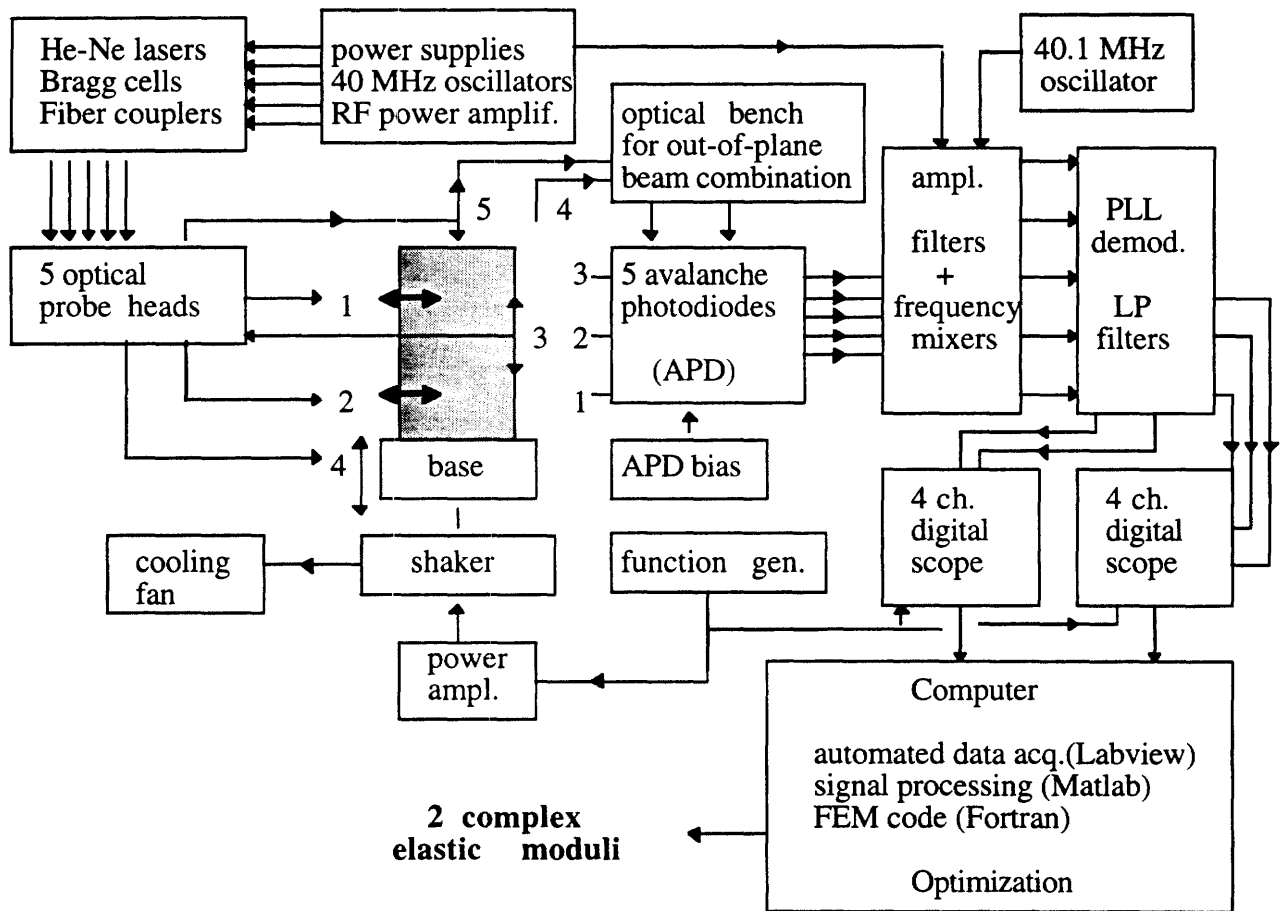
He-Ne lasers
Bragg cells
Fiber couplers

power supplies
40 MHz oscillators
RF power amplif.

40.1 MHz oscillator

optical bench for out-of-plane beam combination

5

4

ampl.

filters + frequency mixers

PLL demod.

LP filters

5 optical probe heads

1

3

2

4

3

2

1

5 avalanche photodiodes

(APD)

APD bias

base

4 ch. digital scope

4 ch. digital scope

cooling fan

shaker

function gen.

power ampl.

Computer

automated data acq.(Labview)
signal processing (Matlab)
FEM code (Fortran)

Optimization

2 complex elastic moduli